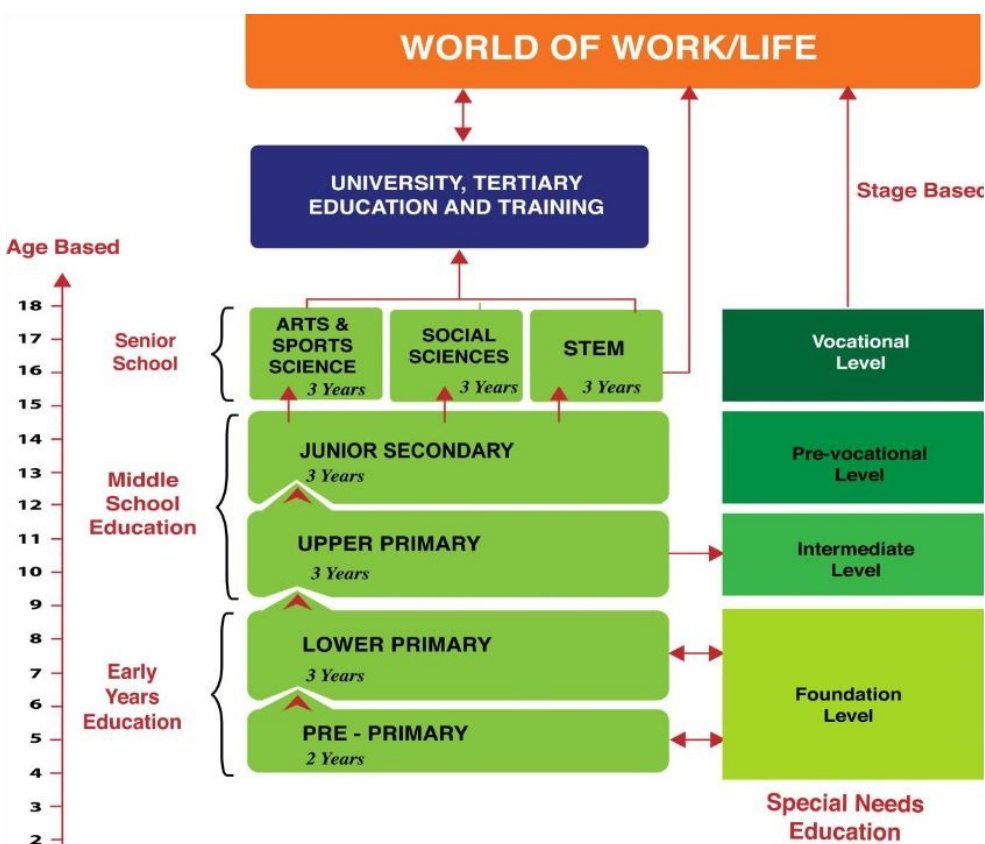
WORLD OF WORK/LIFE

UNIVERSITY, TERTIARY EDUCATION AND TRAINING

Stage Based

Age Based

18
17
16
15
14
13
12
11
10
9
8
7
6
5
4
3
2

Senior School

ARTS & SPORTS SCIENCE
3 Years

SOCIAL SCIENCES
3 Years

STEM
3 Years

Vocational Level

Middle School Education

JUNIOR SECONDARY
3 Years

Pre-vocational Level

UPPER PRIMARY
3 Years

Intermediate Level

Early Years Education

LOWER PRIMARY
3 Years

PRE - PRIMARY
2 Years

Foundation Level

Special Needs Education